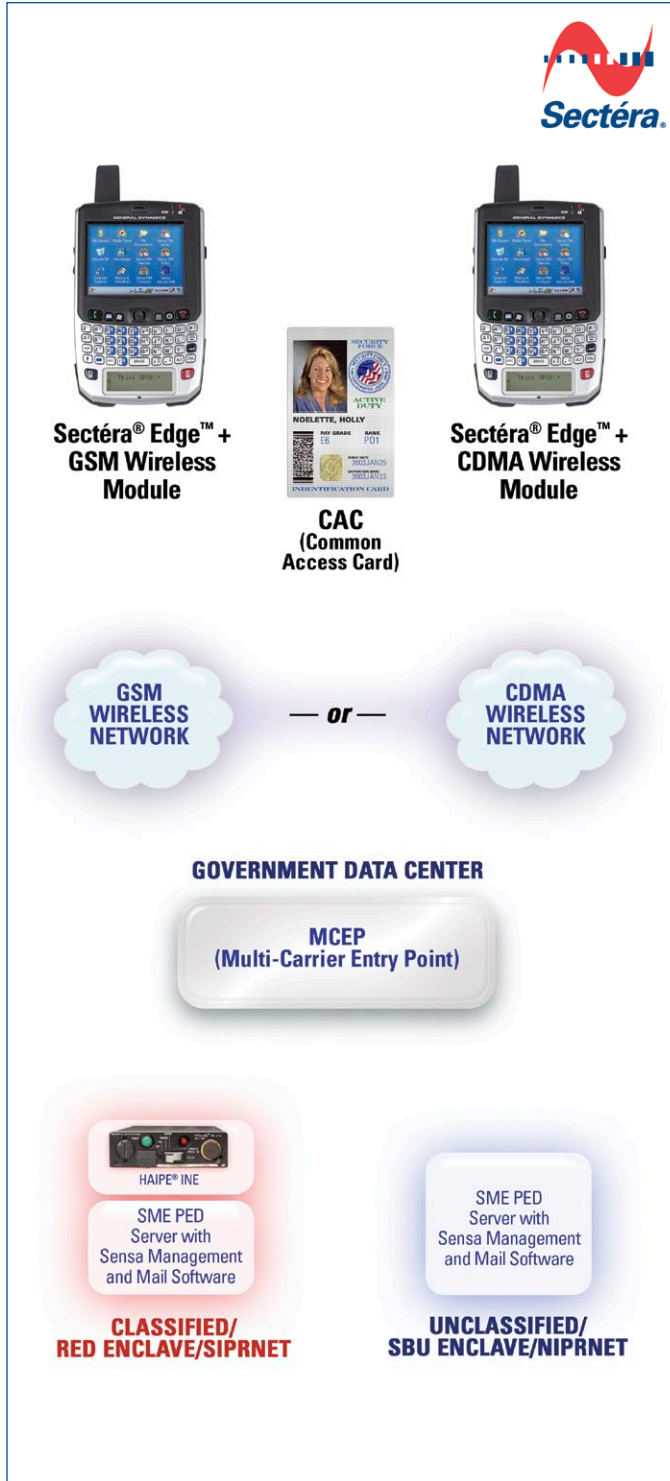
Sectéra.

Sectéra® Edge™ + GSM Wireless Module

SECURITY FORCE
ACTIVE DUTY
NOELETTE, HOLLY
PAY GRADE E6
RANK PO1
IDENTIFICATION CARD

CAC (Common Access Card)

Sectéra® Edge™ + CDMA Wireless Module

GSM WIRELESS NETWORK

— or —

CDMA WIRELESS NETWORK

GOVERNMENT DATA CENTER

MCEP (Multi-Carrier Entry Point)

HAIPE® INE

SME PED Server with Sensa Management and Mail Software

CLASSIFIED/ RED ENCLAVE/SIPRNET

SME PED Server with Sensa Management and Mail Software

UNCLASSIFIED/ SBU ENCLAVE/NIPRNET